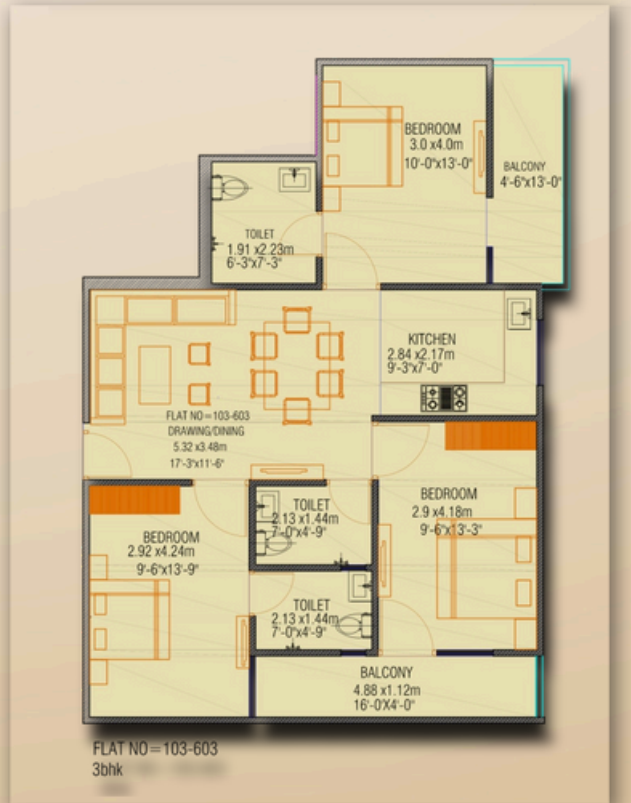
BEDROOM
3.0 x4.0m
10'-0"x13'-0"

BALCONY
4'-6"x13'-0"

TOILET
1.91 x2.23m
6'-3"x7'-3"

KITCHEN
2.84 x2.17m
9'-3"x7'-0"

FLAT NO=103-603
DRAWING/DINING
5.32 x3.48m
17'-3"x11'-6"

BEDROOM
2.9 x4.18m
9'-6"x13'-3"

TOILET
2.13 x1.44m
7'-0"x4'-9"

BEDROOM
2.92 x4.24m
9'-6"x13'-9"

TOILET
2.13 x1.44m
7'-0"x4'-9"

BALCONY
4.88 x1.12m
16'-0'X4'-0"

FLAT NO=103-603
3bhk
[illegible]